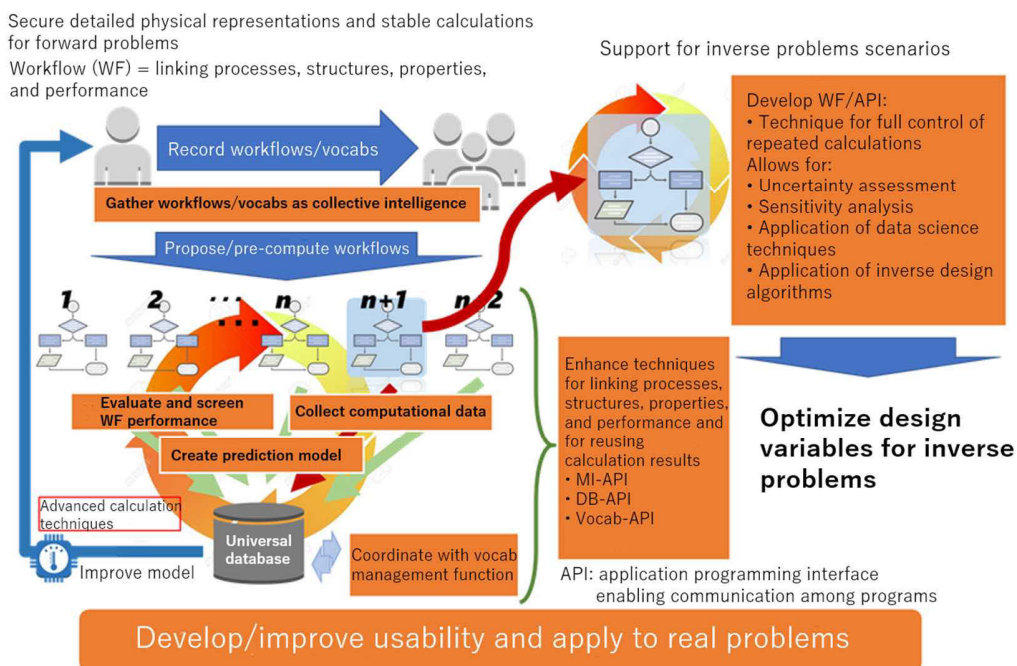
Secure detailed physical representations and stable calculations for forward problems

Workflow (WF) = linking processes, structures, properties, and performance

Support for inverse problems scenarios

Record workflows/vocabs

Gather workflows/vocabs as collective intelligence

Propose/pre-compute workflows

Develop WF/API:
• Technique for full control of repeated calculations
Allows for:
• Uncertainty assessment
• Sensitivity analysis
• Application of data science techniques
• Application of inverse design algorithms

1 2 ... n n+1 n+2

Evaluate and screen WF performance

Collect computational data

Create prediction model

Enhance techniques for linking processes, structures, properties, and performance and for reusing calculation results
• MI-API
• DB-API
• Vocab-API

Optimize design variables for inverse problems

Advanced calculation techniques

Universal database

Coordinate with vocab management function

Improve model

API: application programming interface enabling communication among programs

Develop/improve usability and apply to real problems